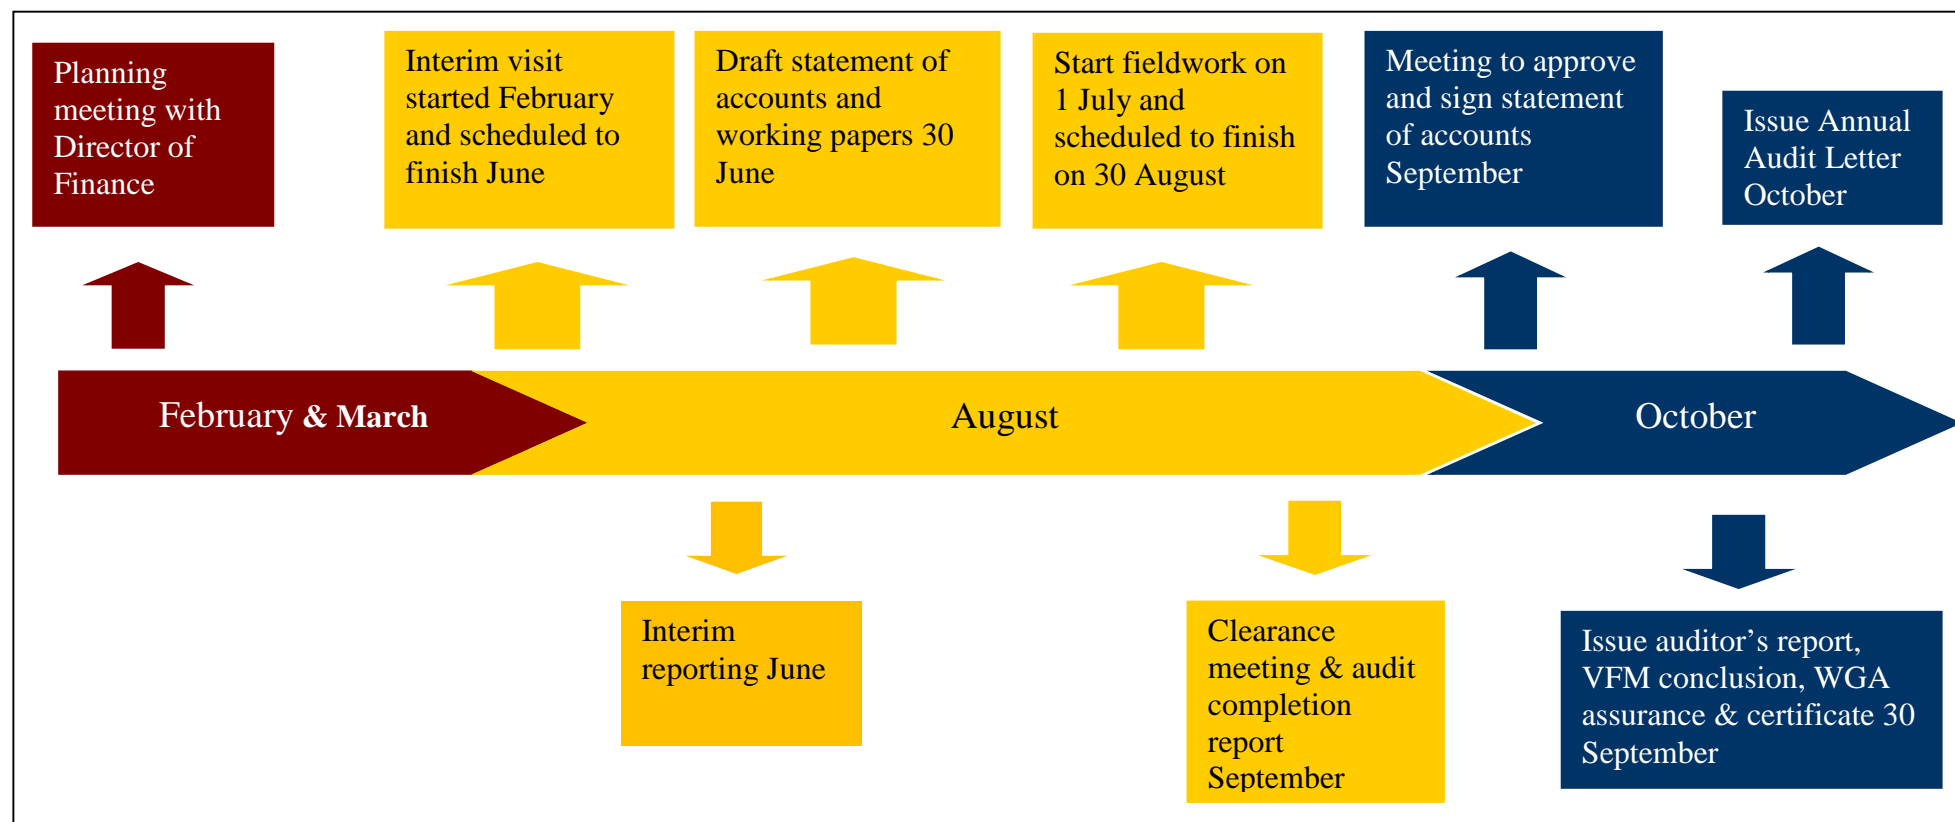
Planning meeting with Director of Finance

Interim visit started February and scheduled to finish June

Draft statement of accounts and working papers 30 June

Start fieldwork on 1 July and scheduled to finish on 30 August

Meeting to approve and sign statement of accounts September

Issue Annual Audit Letter October

February & March

August

October

Interim reporting June

Clearance meeting & audit completion report September

Issue auditor’s report, VFM conclusion, WGA assurance & certificate 30 September